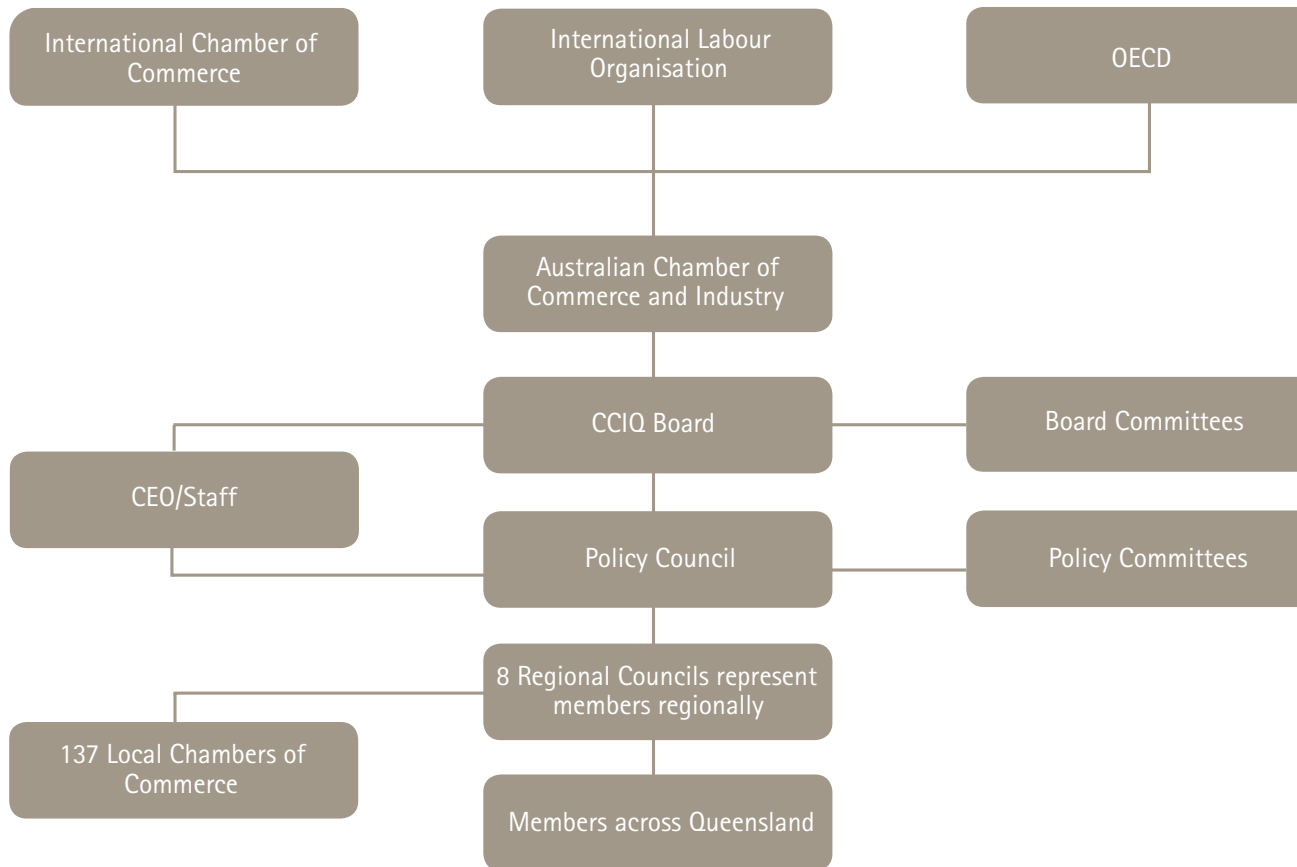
International Chamber of Commerce

International Labour Organisation

OECD

Australian Chamber of Commerce and Industry

CCIQ Board

Board Committees

CEO/Staff

Policy Council

Policy Committees

8 Regional Councils represent members regionally

137 Local Chambers of Commerce

Members across Queensland